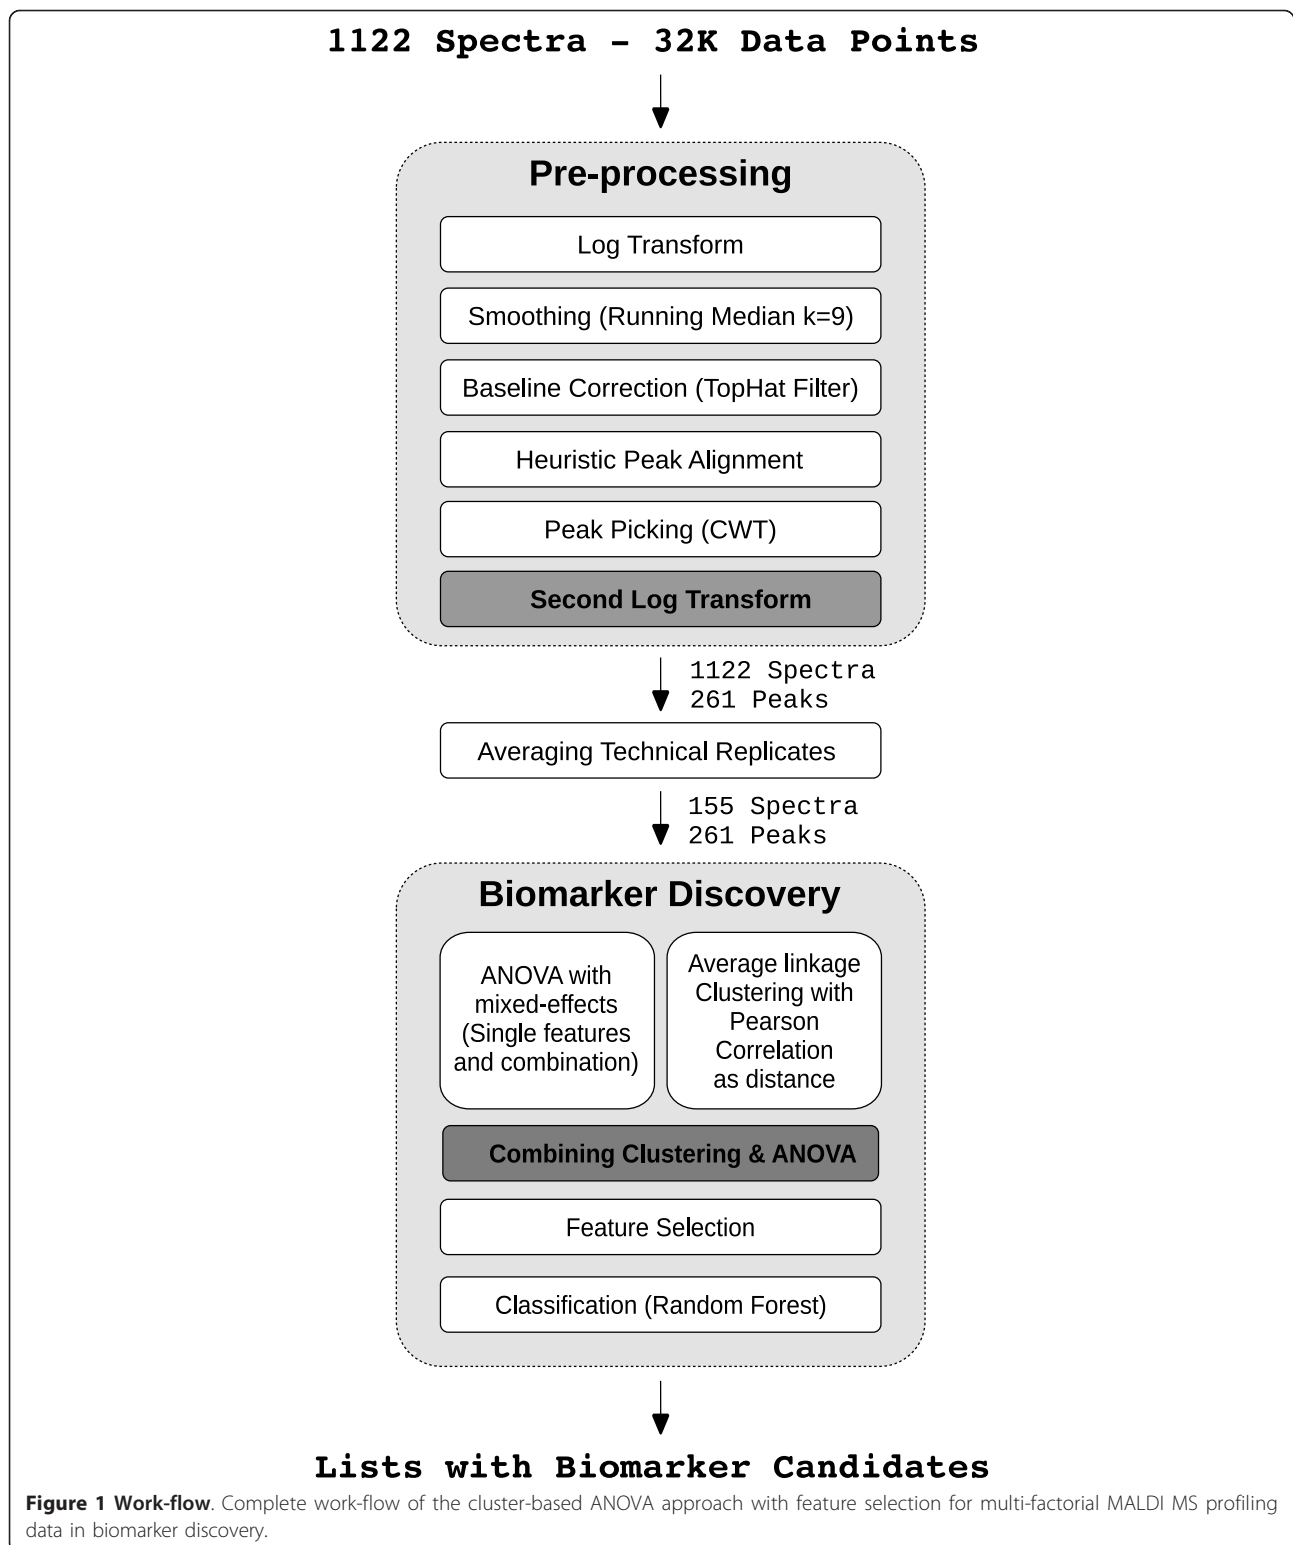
1122 Spectra - 32K Data Points

Pre-processing

Log Transform

Smoothing (Running Median k=9)

Baseline Correction (TopHat Filter)

Heuristic Peak Alignment

Peak Picking (CWT)

Second Log Transform

1122 Spectra
261 Peaks

Averaging Technical Replicates

155 Spectra
261 Peaks

Biomarker Discovery

ANOVA with mixed-effects (Single features and combination)

Average linkage Clustering with Pearson Correlation as distance

Combining Clustering & ANOVA

Feature Selection

Classification (Random Forest)

Lists with Biomarker Candidates

**Figure 1 Work-flow**. Complete work-flow of the cluster-based ANOVA approach with feature selection for multi-factorial MALDI MS profiling data in biomarker discovery.